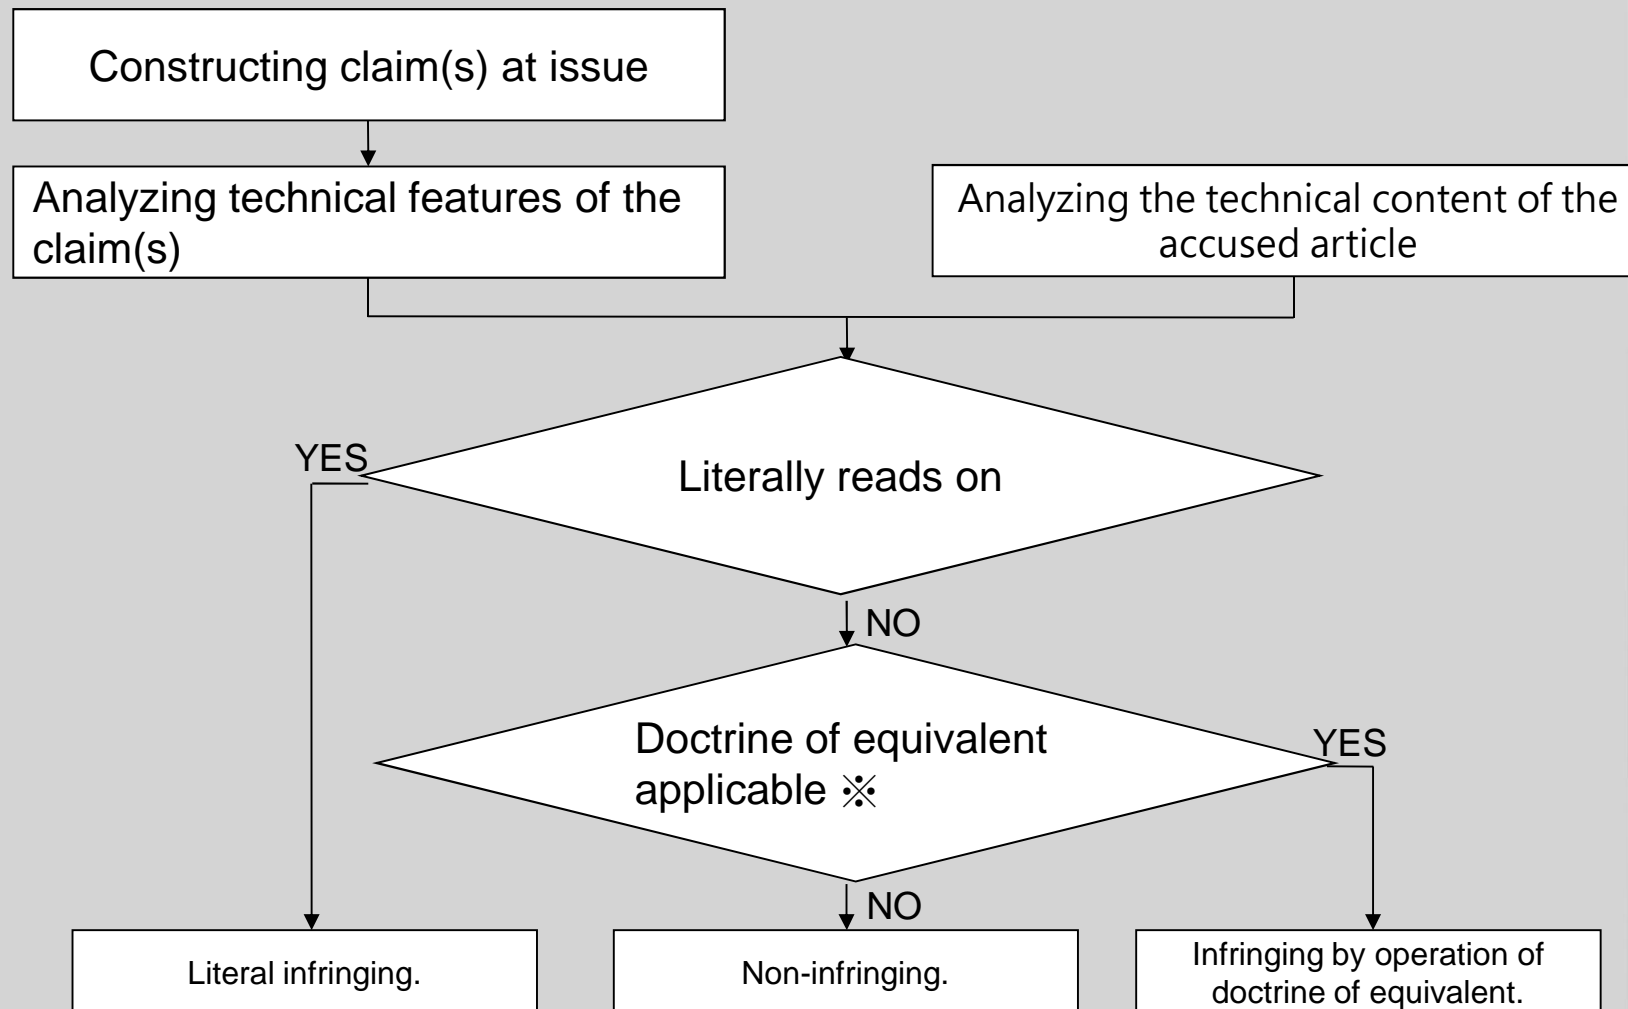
Constructing claim(s) at issue

Analyzing technical features of the claim(s)

Analyzing the technical content of the accused article

Literally reads on

YES

NO

Doctrine of equivalent applicable ※

YES

NO

Literal infringing.

Non-infringing.

Infringing by operation of doctrine of equivalent.